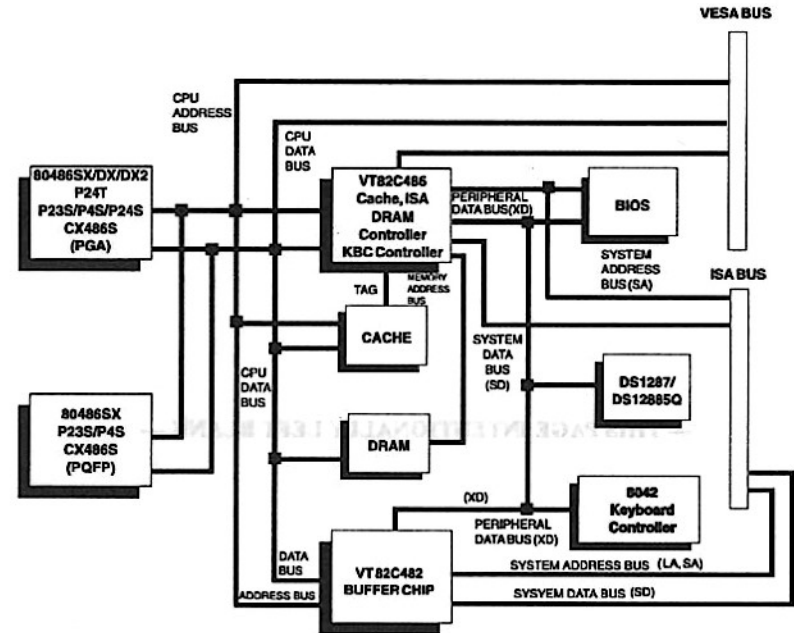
VESA BUS

CPU ADDRESS BUS

CPU DATA BUS

80486SX/DX/DX2
P24T
P23S/P4S/P24S
CX486S
(PGA)

VT82C486
Cache, ISA
DRAM
Controller
KBC Controller

PERIPHERAL DATA BUS(XD)

BIOS

SYSTEM ADDRESS BUS (SA)

ISA BUS

TAG

MEMORY ADDRESS BUS

CACHE

SYSTEM DATA BUS (SD)

CPU DATA BUS

80486SX
P23S/P4S
CX486S
(PQFP)

DS1287/
DS12885Q

— THIS PAGE INTENTIONALLY LEFT BLANK —

DRAM

(XD)

8042
Keyboard
Controller

PERIPHERAL DATA BUS (XD)

DATA BUS

VT82C482
BUFFER CHIP

SYSTEM ADDRESS BUS (LA, SA)

ADDRESS BUS

SYSYEM DATA BUS (SD)